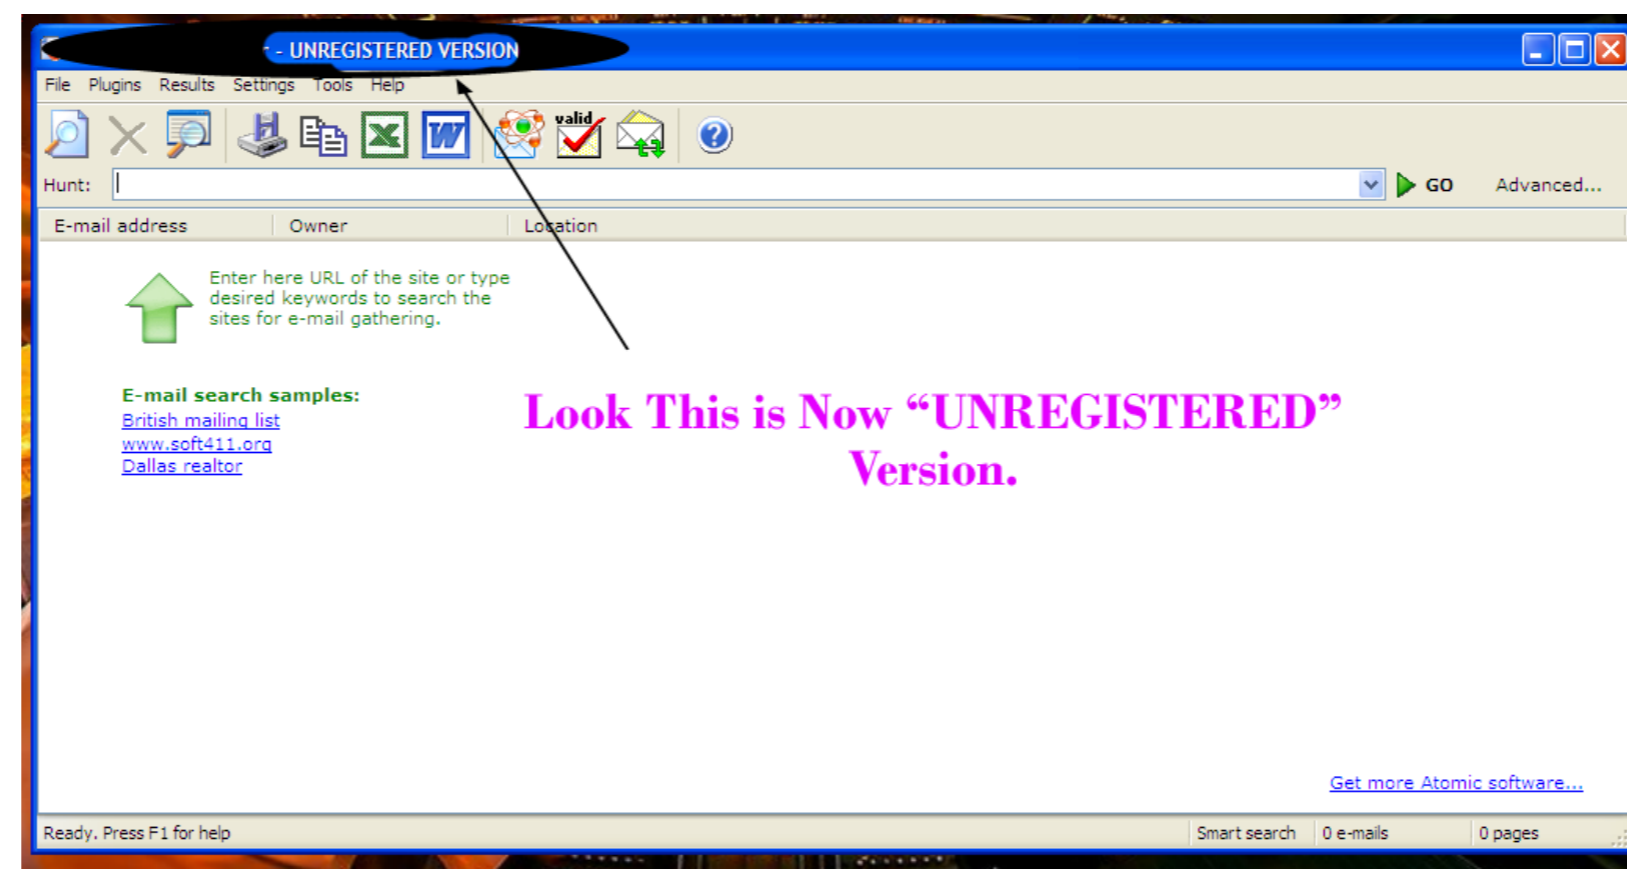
- UNREGISTERED VERSION

File Plugins Results Settings Tools Help

valid

Hunt: GO Advanced...

| E-mail address | Owner | Location |
|---|---|---|

Enter here URL of the site or type desired keywords to search the sites for e-mail gathering.

E-mail search samples:
British mailing list
www.soft411.org
Dallas realtor

Look This is Now “UNREGISTERED” Version.

Get more Atomic software...

Ready. Press F1 for help | Smart search | 0 e-mails | 0 pages